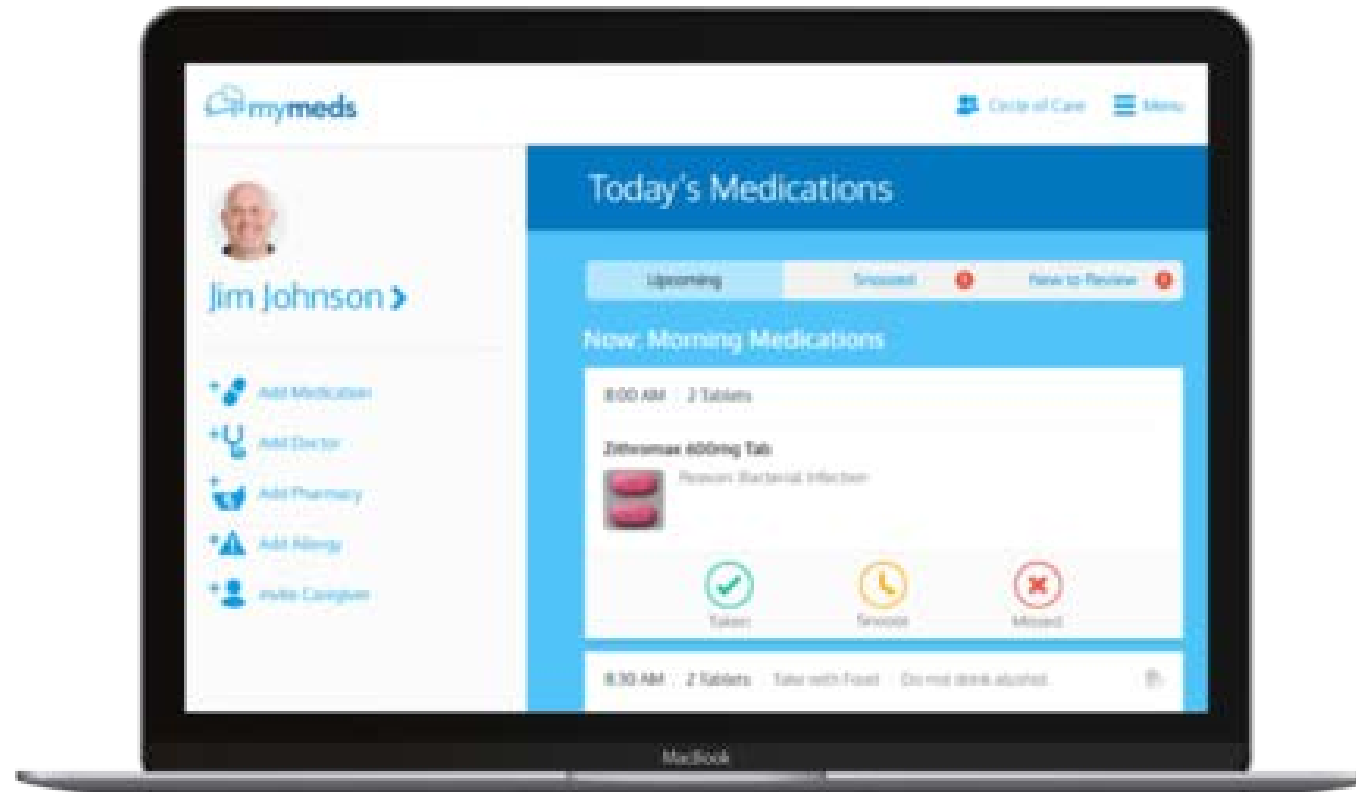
mymeds

Circle of Care   Menu

Jim Johnson >

Add Medication
Add Doctor
Add Pharmacy
Add Allergy
Invite Caregiver

Today's Medications

Upcoming   Snoozed   Past to Review

Now: Morning Medications

8:00 AM   2 Tablets

Zithromax 600mg Tab
Reason: Bacterial Infection

Taken   Snooze   Missed

8:30 AM   2 Tablets   Take with Food   Do not drink alcohol

MacBook